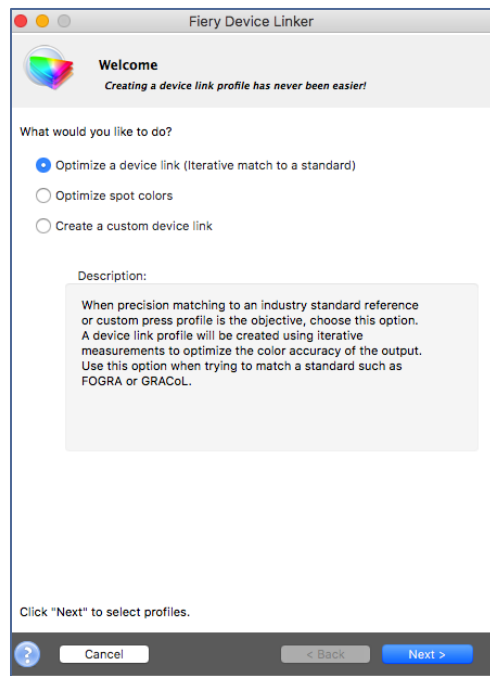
Fiery Device Linker

Welcome

Creating a device link profile has never been easier!

What would you like to do?

Optimize a device link (Iterative match to a standard)

Optimize spot colors

Create a custom device link

Description:

When precision matching to an industry standard reference or custom press profile is the objective, choose this option. A device link profile will be created using iterative measurements to optimize the color accuracy of the output. Use this option when trying to match a standard such as FOGRA or GRACoL.

Click "Next" to select profiles.

?

Cancel

< Back

Next >